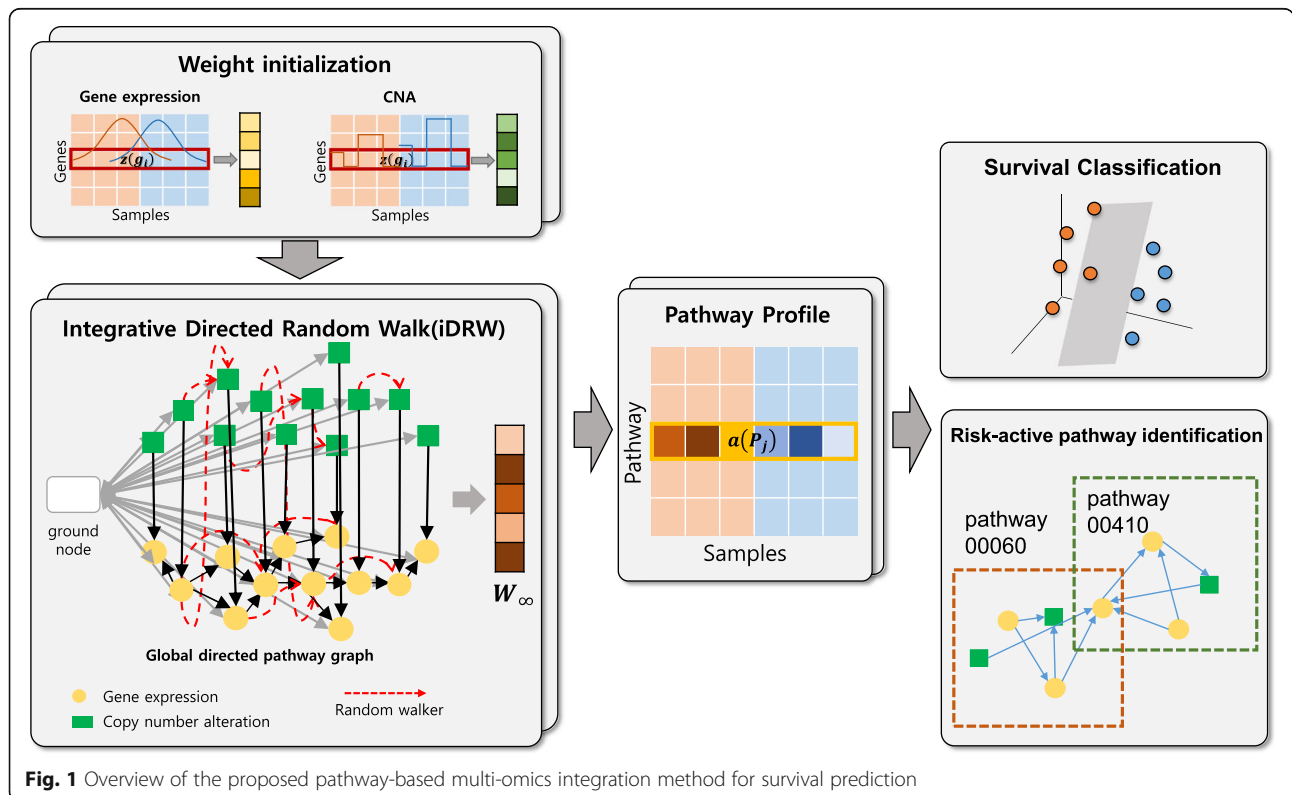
Weight initialization

Gene expression

Genes

$z(g_i)$

Samples

CNA

Genes

$z(g_i)$

Samples

Integrative Directed Random Walk(iDRW)

ground node

$W_\infty$

Global directed pathway graph

Gene expression

Copy number alteration

Random walker

Pathway Profile

Pathway

$a(P_j)$

Samples

Survival Classification

Risk-active pathway identification

pathway 00060

pathway 00410

Fig. 1 Overview of the proposed pathway-based multi-omics integration method for survival prediction